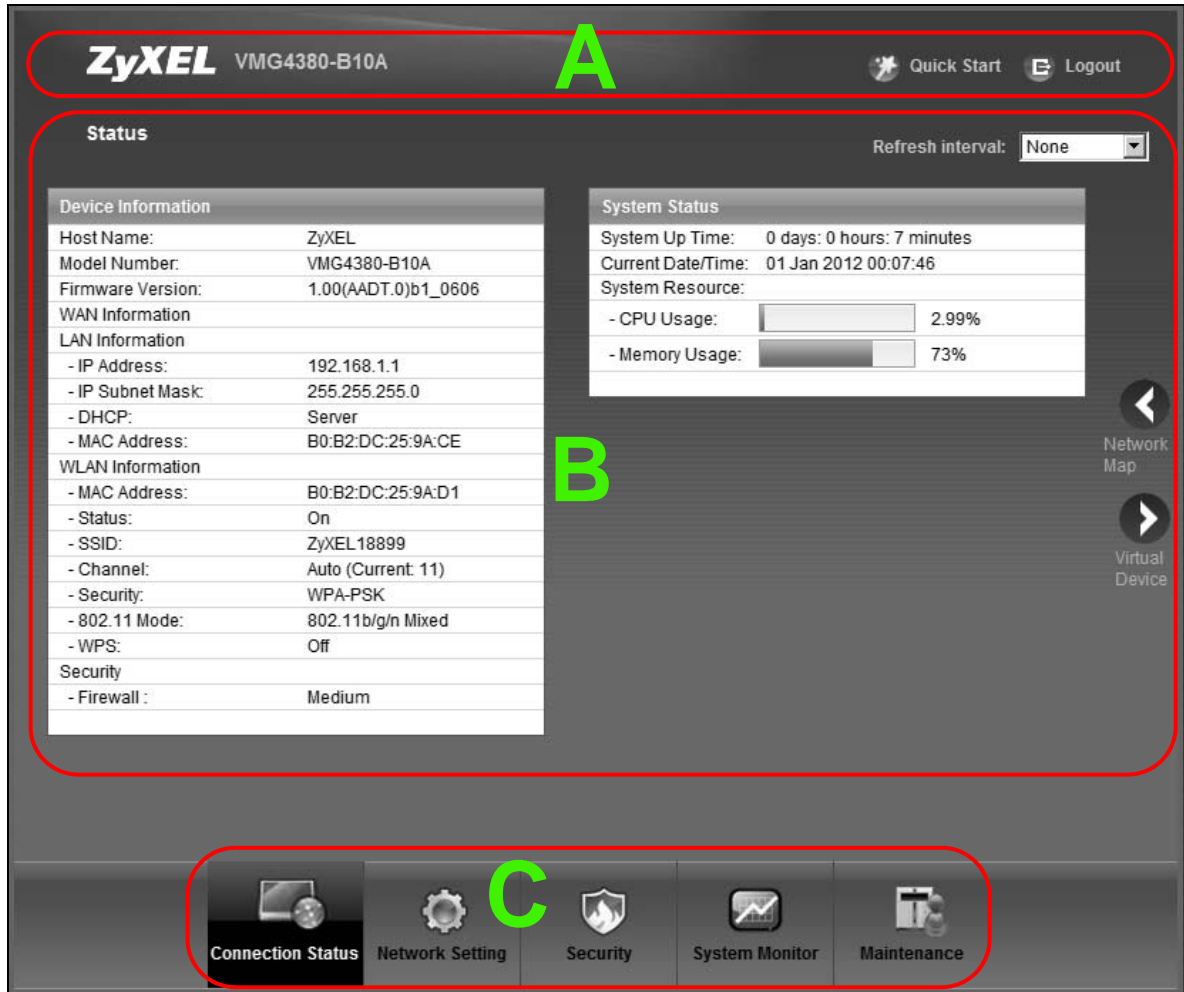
ZyXEL VMG4380-B10A

A

Quick Start Logout

Status

Refresh interval: None

Device Information

| | |
|---|---|
| Host Name: | ZyXEL |
| Model Number: | VMG4380-B10A |
| Firmware Version: | 1.00(AADT.0)b1_0606 |
| WAN Information | |
| LAN Information | |
| - IP Address: | 192.168.1.1 |
| - IP Subnet Mask: | 255.255.255.0 |
| - DHCP: | Server |
| - MAC Address: | B0:B2:DC:25:9A:CE |
| WLAN Information | |
| - MAC Address: | B0:B2:DC:25:9A:D1 |
| - Status: | On |
| - SSID: | ZyXEL18899 |
| - Channel: | Auto (Current: 11) |
| - Security: | WPA-PSK |
| - 802.11 Mode: | 802.11b/g/n Mixed |
| - WPS: | Off |
| Security | |
| - Firewall : | Medium |

System Status

| | |
|---|---|
| System Up Time: | 0 days: 0 hours: 7 minutes |
| Current Date/Time: | 01 Jan 2012 00:07:46 |
| System Resource: | |
| - CPU Usage: | 2.99% |
| - Memory Usage: | 73% |

B

Network Map

Virtual Device

C

Connection Status Network Setting Security System Monitor Maintenance